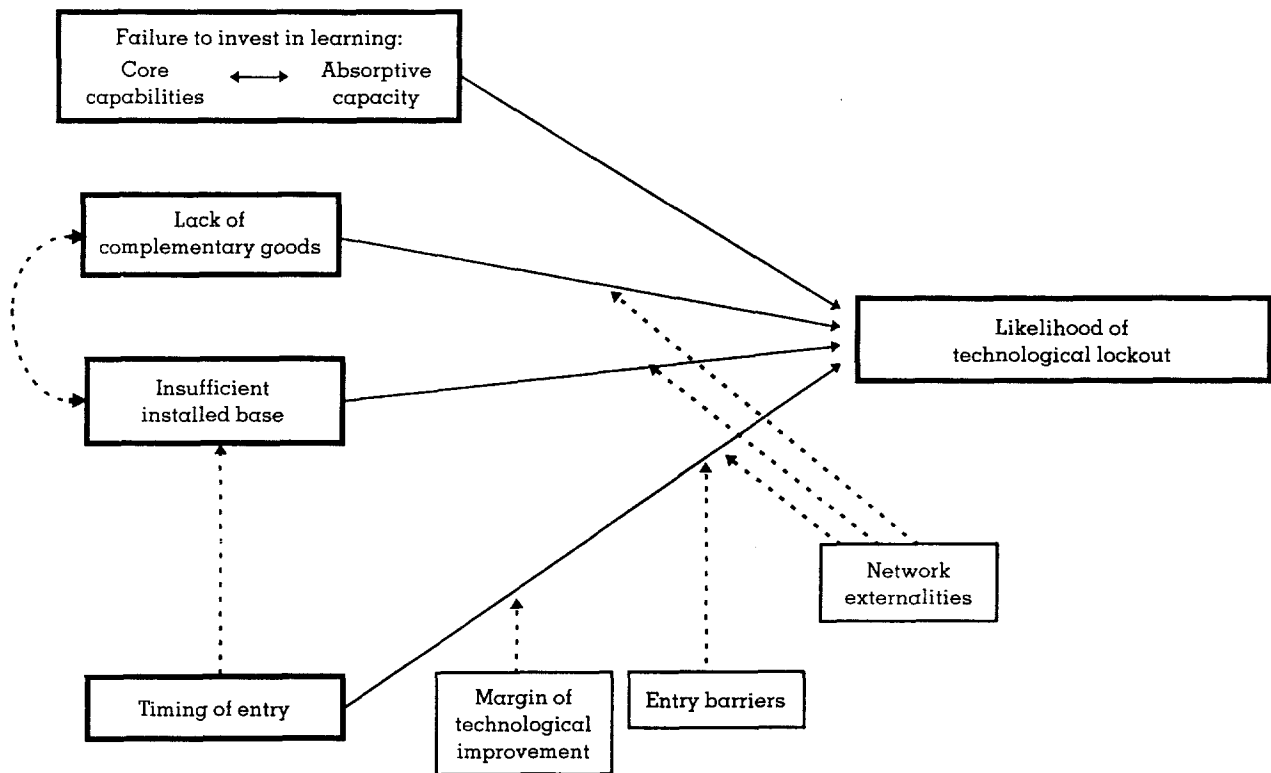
Failure to invest in learning:
Core capabilities
Absorptive capacity

Lack of complementary goods

Insufficient installed base

Likelihood of technological lockout

Network externalities

Timing of entry

Margin of technological improvement

Entry barriers